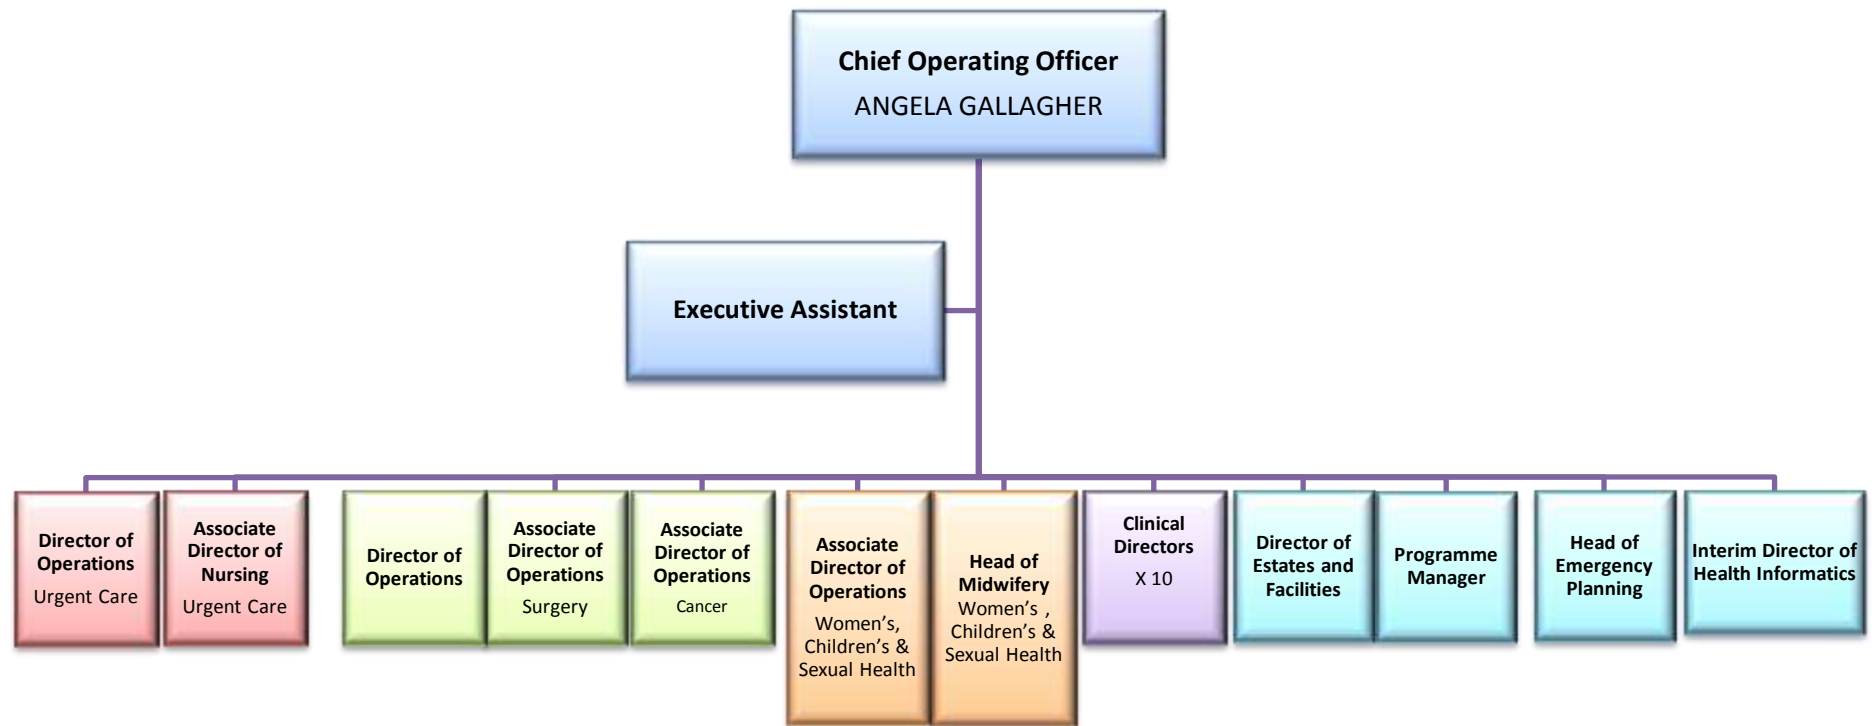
Chief Operating Officer
ANGELA GALLAGHER

Executive Assistant

Director of Operations
Urgent Care

Associate Director of Nursing
Urgent Care

Director of Operations

Associate Director of Operations
Surgery

Associate Director of Operations
Cancer

Associate Director of Operations
Women's, Children's & Sexual Health

Head of Midwifery
Women's , Children's & Sexual Health

Clinical Directors
X 10

Director of Estates and Facilities

Programme Manager

Head of Emergency Planning

Interim Director of Health Informatics